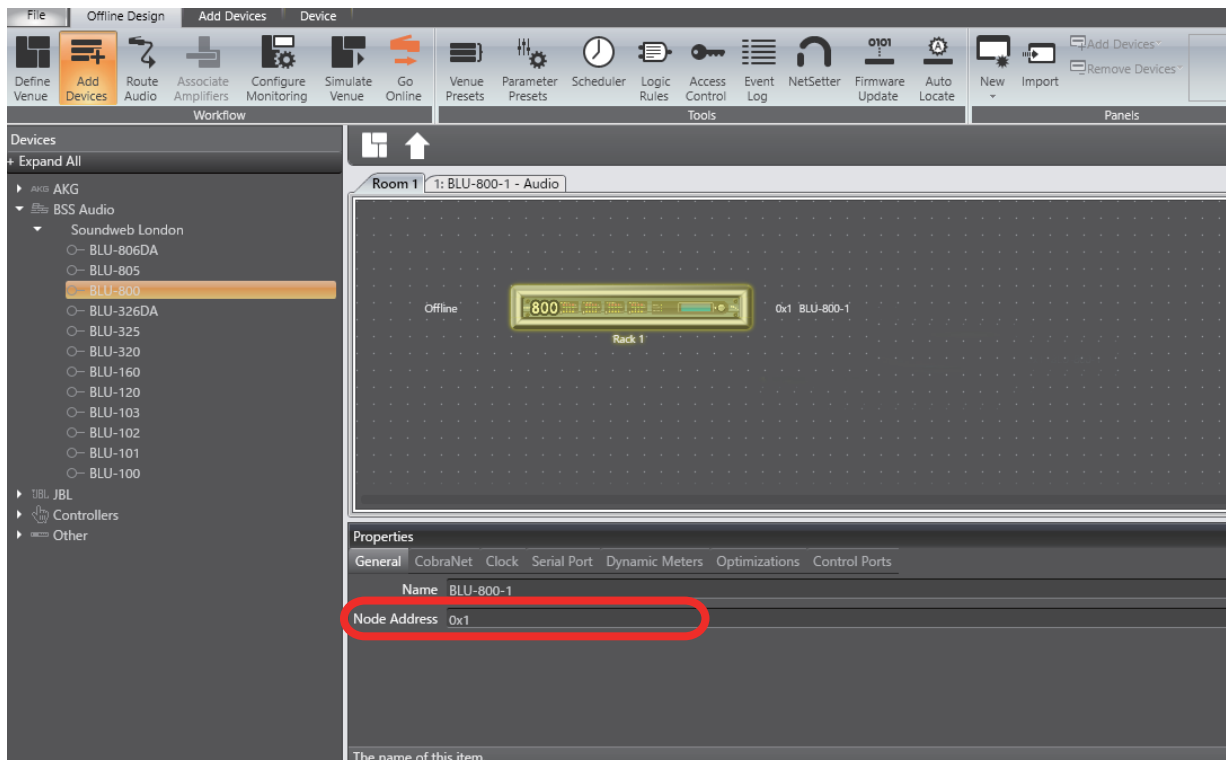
File Offline Design Add Devices Device

Define Venue Add Devices Route Audio Associate Amplifiers Configure Monitoring Simulate Venue Go Online

Workflow

Venue Presets Parameter Presets Scheduler Logic Rules Access Control Event Log NetSetter Firmware Update Auto Locate

Tools

New Import Add Devices Remove Devices

Panels

Devices
+ Expand All

AKG AKG
BSS Audio
Soundweb London
BLU-806DA
BLU-805
BLU-800
BLU-326DA
BLU-325
BLU-320
BLU-160
BLU-120
BLU-103
BLU-102
BLU-101
BLU-100
JBL JBL
Controllers
Other

Room 1 1: BLU-800-1 - Audio

Offline
800
Rack 1
0x1 BLU-800-1

Properties

General CobraNet Clock Serial Port Dynamic Meters Optimizations Control Ports

Name BLU-800-1
Node Address 0x1

The name of this item